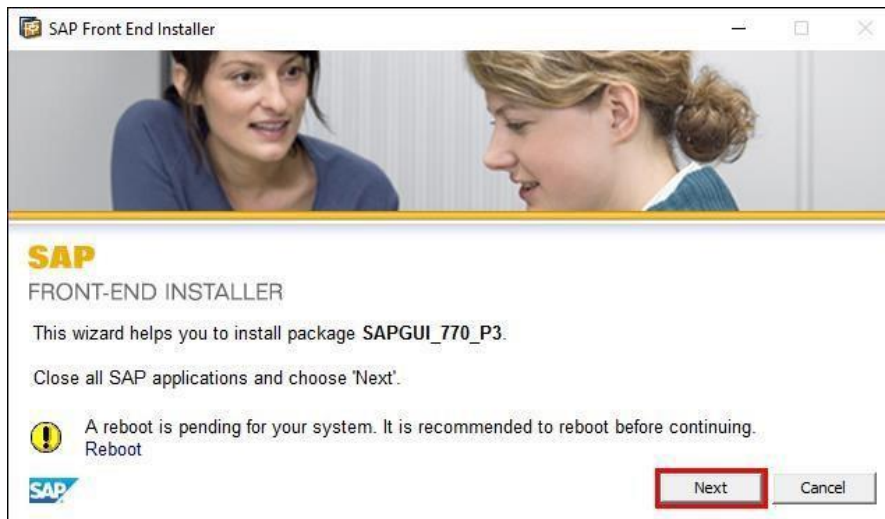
SAP Front End Installer

SAP
FRONT-END INSTALLER

This wizard helps you to install package SAPGUI_770_P3.

Close all SAP applications and choose 'Next'.

A reboot is pending for your system. It is recommended to reboot before continuing.
Reboot

SAP

Next

Cancel